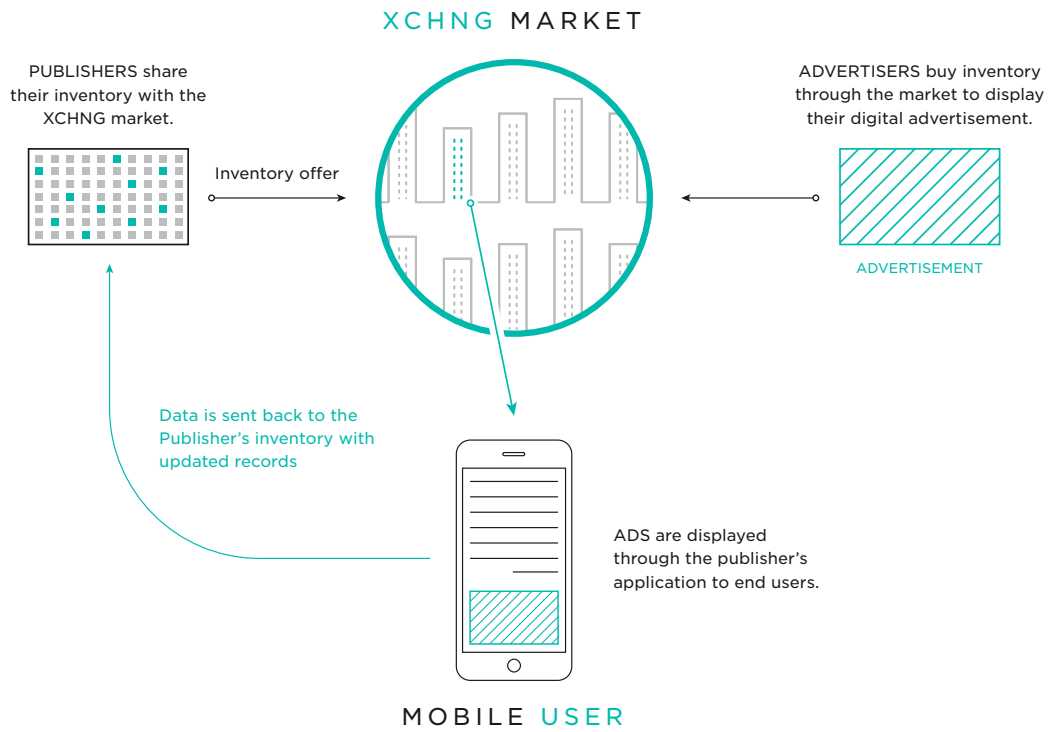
XCHNG MARKET

PUBLISHERS share their inventory with the XCHNG market.

Inventory offer

ADVERTISERS buy inventory through the market to display their digital advertisement.

ADVERTISEMENT

Data is sent back to the Publisher's inventory with updated records

ADS are displayed through the publisher's application to end users.

MOBILE USER